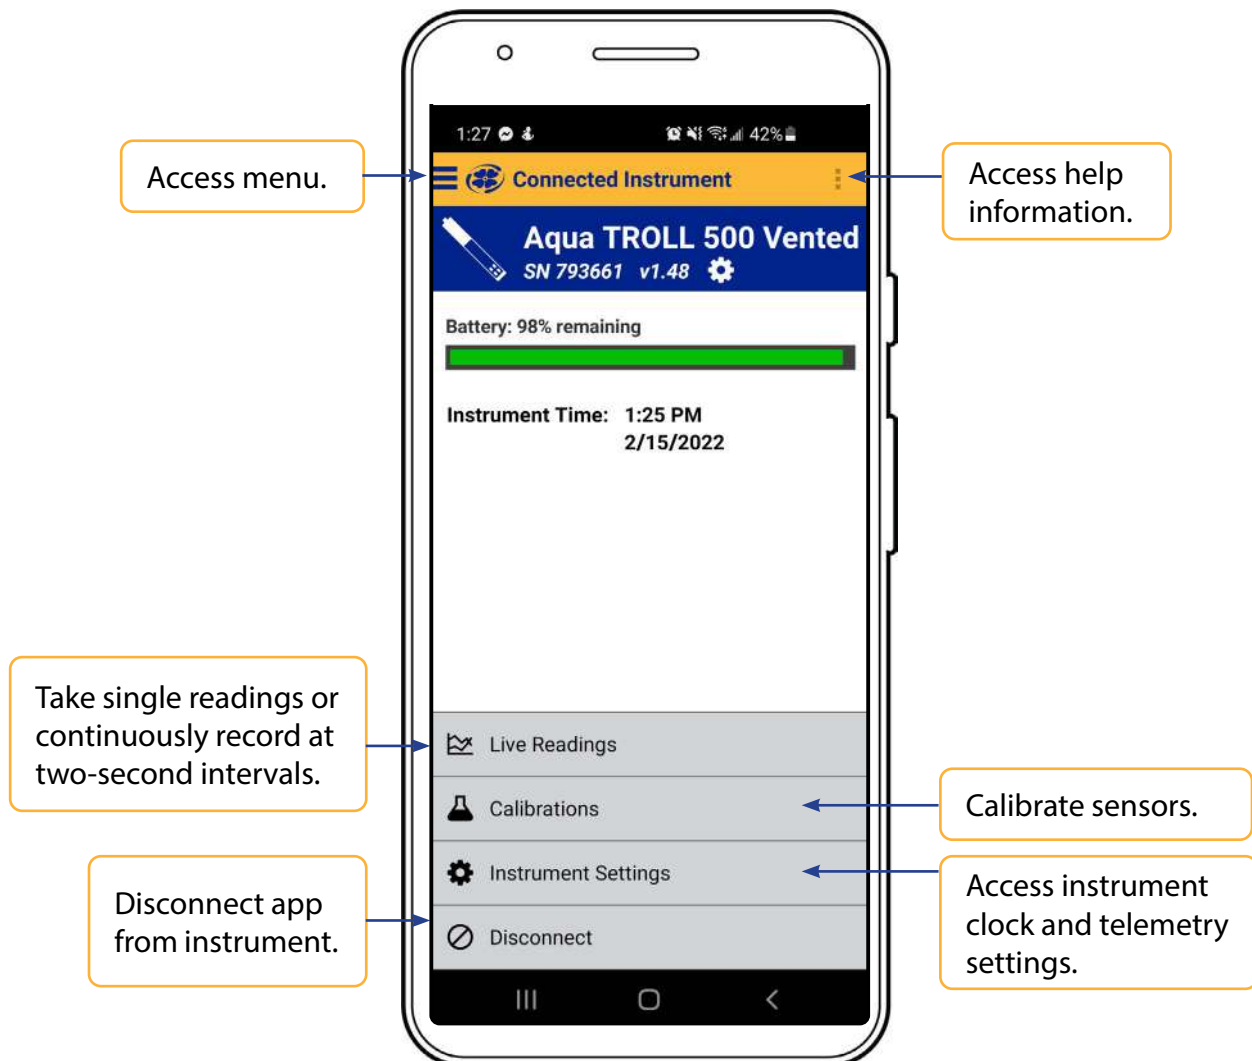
1:27

42%

Access menu.

Connected Instrument

Access help information.

Aqua TROLL 500 Vented
SN 793661 v1.48

Battery: 98% remaining

Instrument Time: 1:25 PM
2/15/2022

Take single readings or continuously record at two-second intervals.

Live Readings

Calibrations

Calibrate sensors.

Instrument Settings

Access instrument clock and telemetry settings.

Disconnect app from instrument.

Disconnect